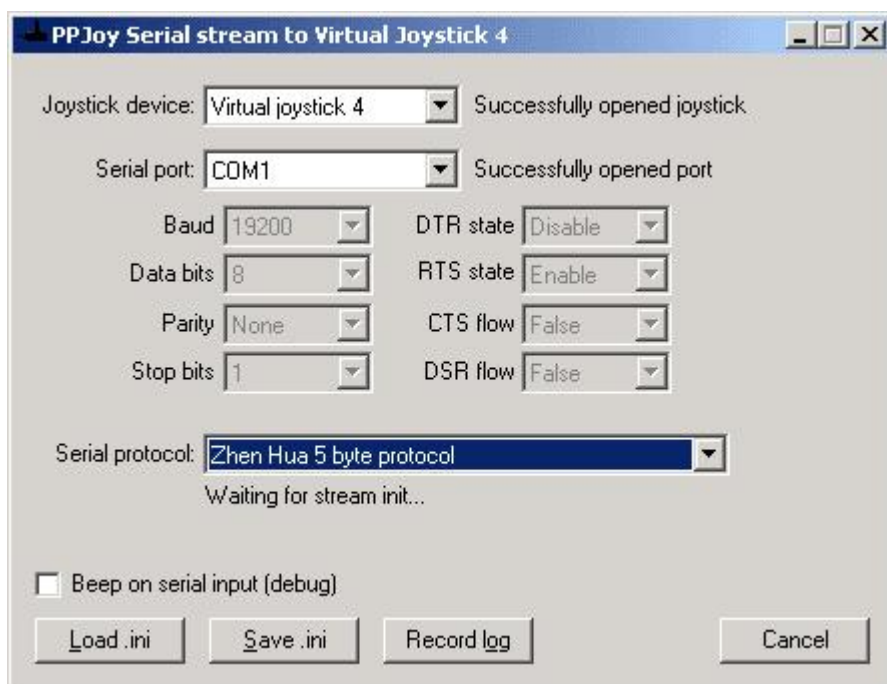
PPJoy Serial stream to Virtual Joystick 4

Joystick device: Virtual joystick 4 Successfully opened joystick

Serial port: COM1 Successfully opened port

Baud 19200
Data bits 8
Parity None
Stop bits 1

DTR state Disable
RTS state Enable
CTS flow False
DSR flow False

Serial protocol: Zhen Hua 5 byte protocol

Waiting for stream init...

Beep on serial input (debug)

Load .ini Save .ini Record log Cancel